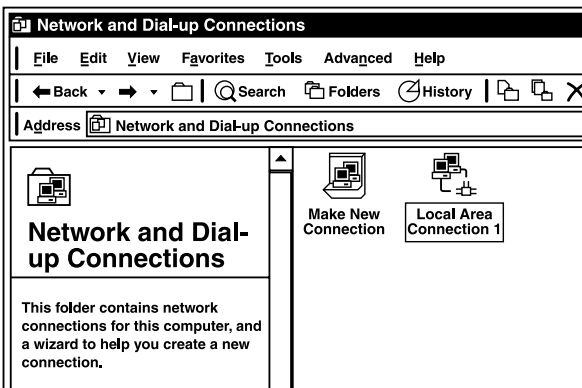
Network and Dial-up Connections

File Edit View Favorites Tools Advanced Help

Back Search Folders History

Address Network and Dial-up Connections

Network and Dial-up Connections

This folder contains network connections for this computer, and a wizard to help you create a new connection.

Make New Connection

Local Area Connection 1